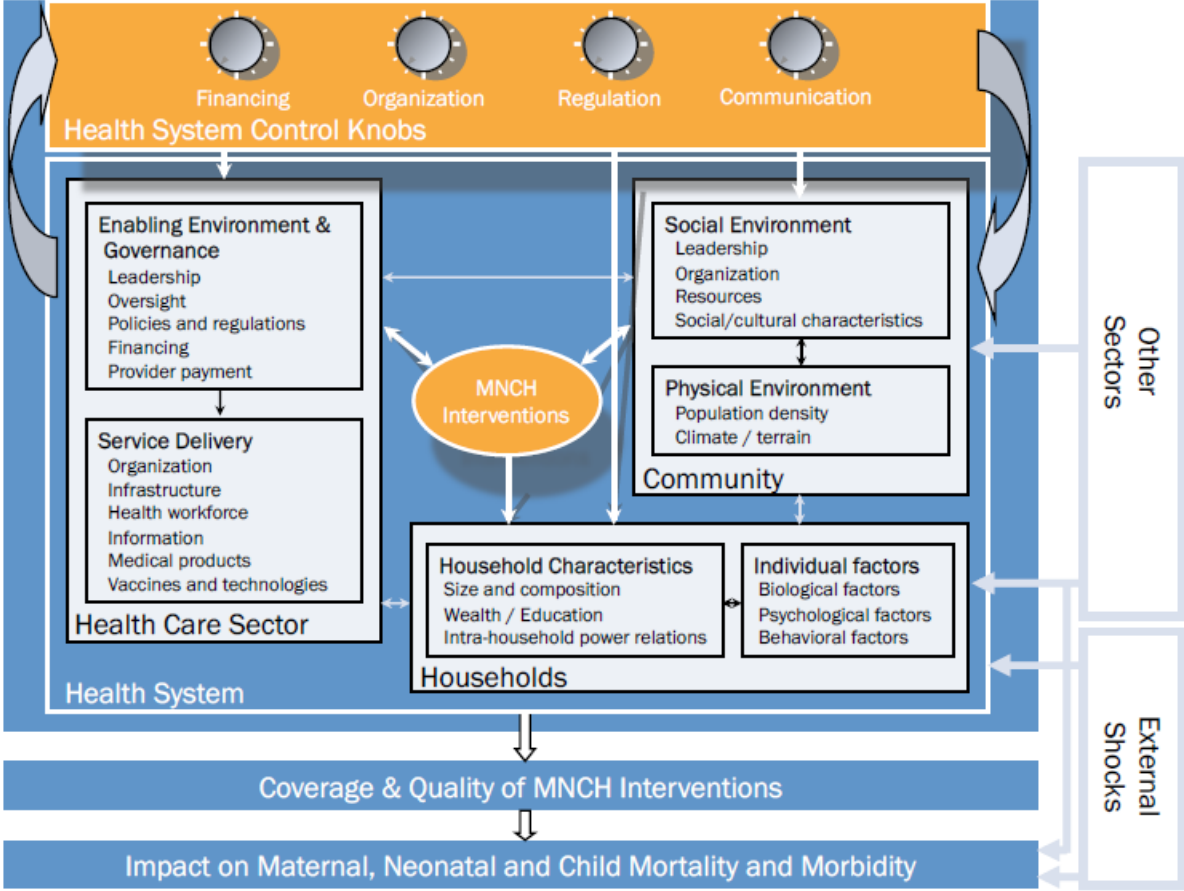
Financing
Organization
Regulation
Communication
Health System Control Knobs

Enabling Environment & Governance
Leadership
Oversight
Policies and regulations
Financing
Provider payment

Service Delivery
Organization
Infrastructure
Health workforce
Information
Medical products
Vaccines and technologies

Health Care Sector

MNCH Interventions

Social Environment
Leadership
Organization
Resources
Social/cultural characteristics

Physical Environment
Population density
Climate / terrain

Community

Household Characteristics
Size and composition
Wealth / Education
Intra-household power relations

Individual factors
Biological factors
Psychological factors
Behavioral factors

Households

Health System

Other Sectors

External Shocks

Coverage & Quality of MNCH Interventions

Impact on Maternal, Neonatal and Child Mortality and Morbidity